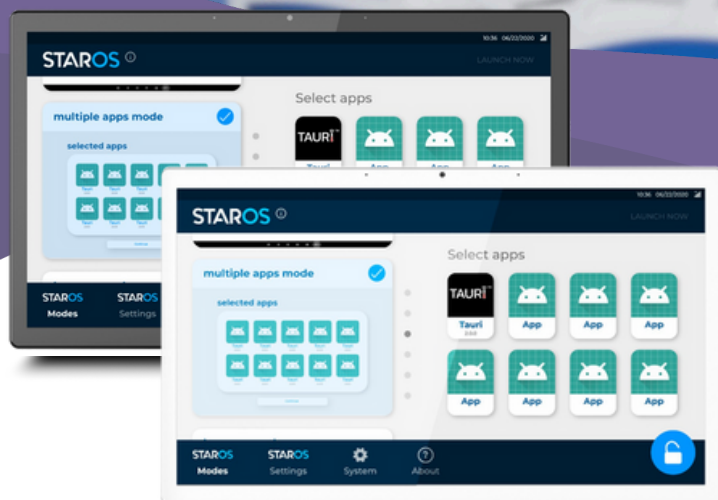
10:36 06/22/2020

STAROS

LAUNCH NOW

multiple apps mode

selected apps

Select apps

TAURI

App App App

STAROS Modes

STAROS Settings

10:36 06/22/2020

STAROS

LAUNCH NOW

multiple apps mode

selected apps

Select apps

TAURI

Tauri

App App App

App App App App

STAROS Modes

STAROS Settings

System

About